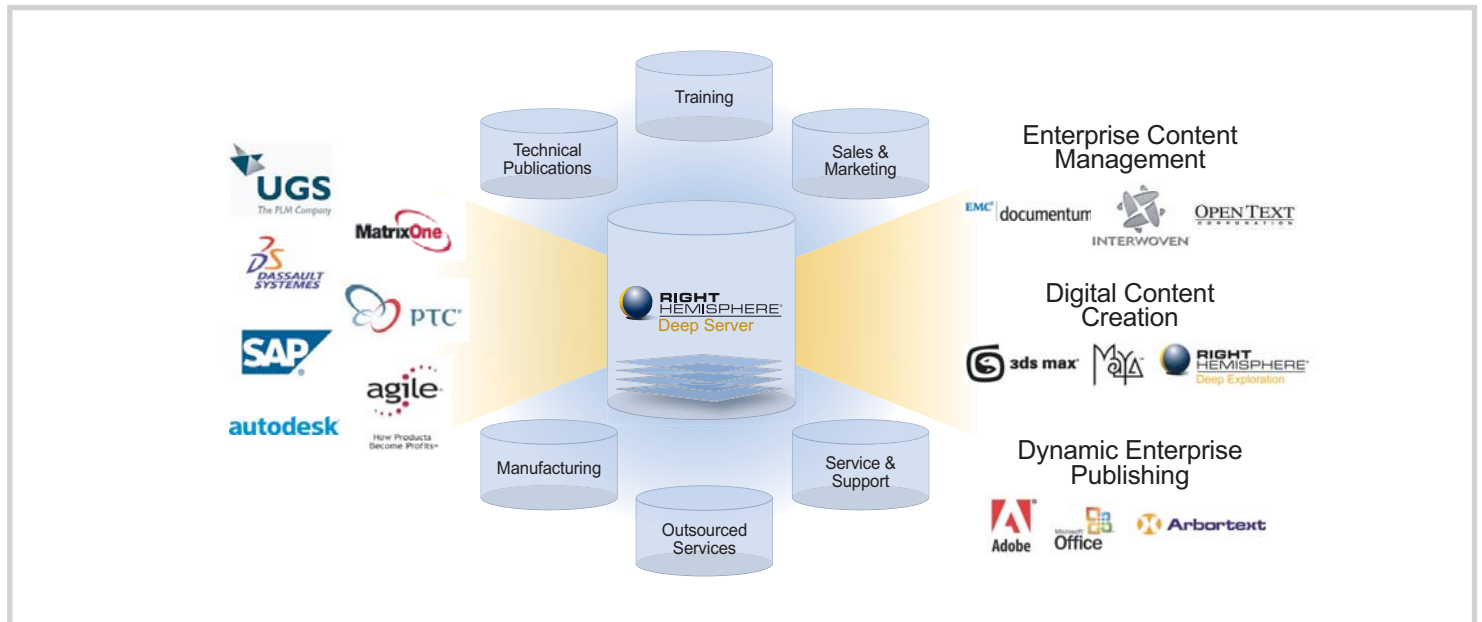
UGS
The PLM Company

MatrixOne

DASSAULT SYSTEMES

PTC

SAP

agile
How Products Become Profits

autodesk

Training

Technical Publications

Sales & Marketing

RIGHT HEMISPHERE
Deep Server

Manufacturing

Service & Support

Outsourced Services

Enterprise Content Management

EMC documentum

INTERWOVEN

OPEN TEXT CORPORATION

Digital Content Creation

3ds max

MAYA

RIGHT HEMISPHERE
Deep Exploration

Dynamic Enterprise Publishing

Adobe

Microsoft Office

Arbortext